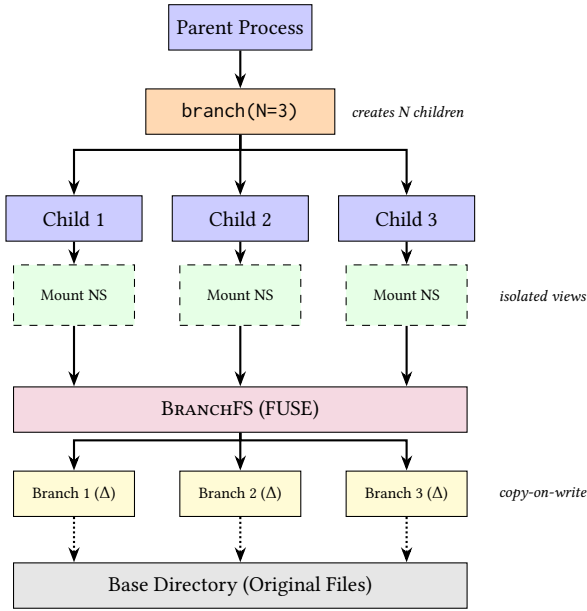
Parent Process

branch(N=3)

creates N children

Child 1

Child 2

Child 3

Mount NS

Mount NS

Mount NS

isolated views

BranchFS (FUSE)

Branch 1 ($\Delta$)

Branch 2 ($\Delta$)

Branch 3 ($\Delta$)

copy-on-write

Base Directory (Original Files)